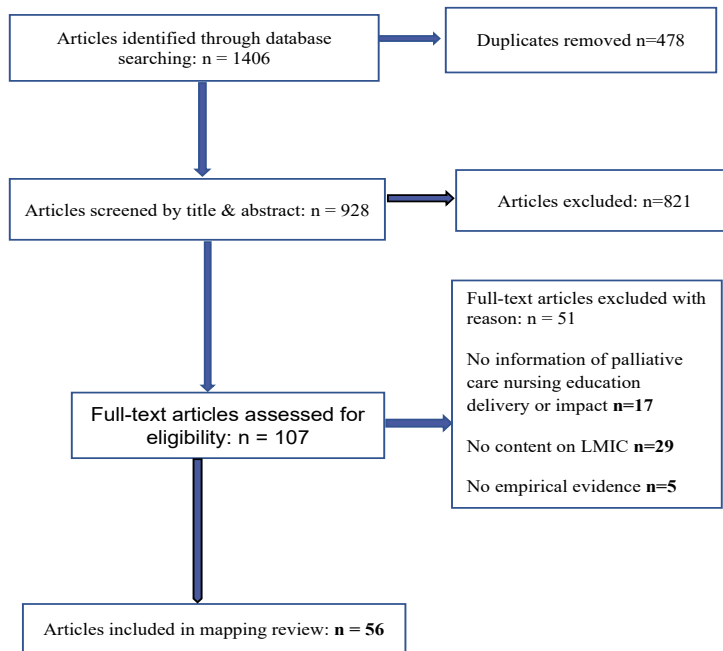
Articles identified through database searching: n = 1406

Duplicates removed n=478

Articles screened by title & abstract: n = 928

Articles excluded: n=821

Full-text articles excluded with reason: n = 51

No information of palliative care nursing education delivery or impact **n=17**

No content on LMIC **n=29**

No empirical evidence **n=5**

Full-text articles assessed for eligibility: n = 107

Articles included in mapping review: **n = 56**